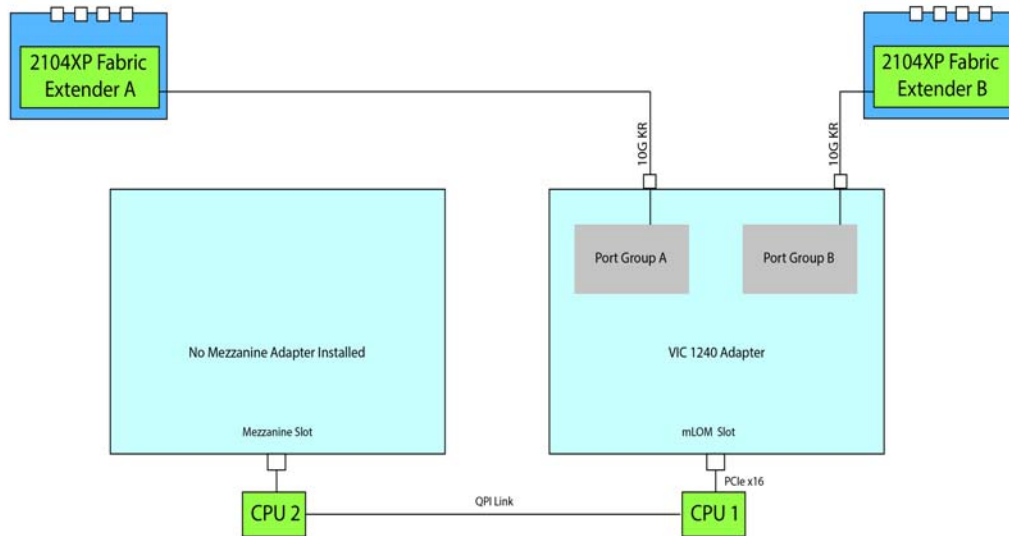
2104XP Fabric Extender A

2104XP Fabric Extender B

10G KR

10G KR

Port Group A

Port Group B

No Mezzanine Adapter Installed

VIC 1240 Adapter

Mezzanine Slot

mLOM Slot

PCIe x16

QPI Link

CPU 2

CPU 1